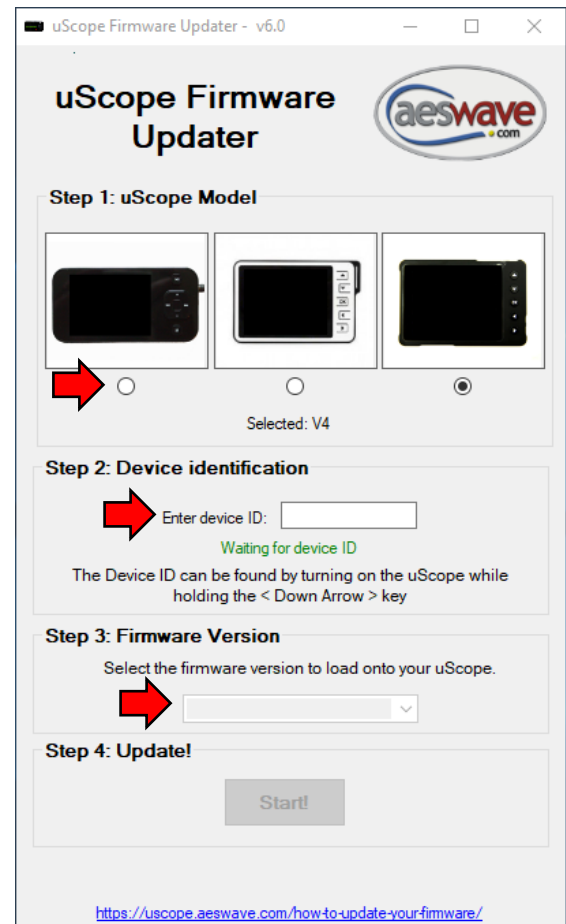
uScope Firmware Updater - v6.0

uScope Firmware Updater

aeswave .com

Step 1: uScope Model

Selected: V4

Step 2: Device identification

Enter device ID:

Waiting for device ID

The Device ID can be found by turning on the uScope while holding the < Down Arrow > key

Step 3: Firmware Version

Select the firmware version to load onto your uScope.

Step 4: Update!

Start!

https://uscope.aeswave.com/how-to-update-your-firmware/